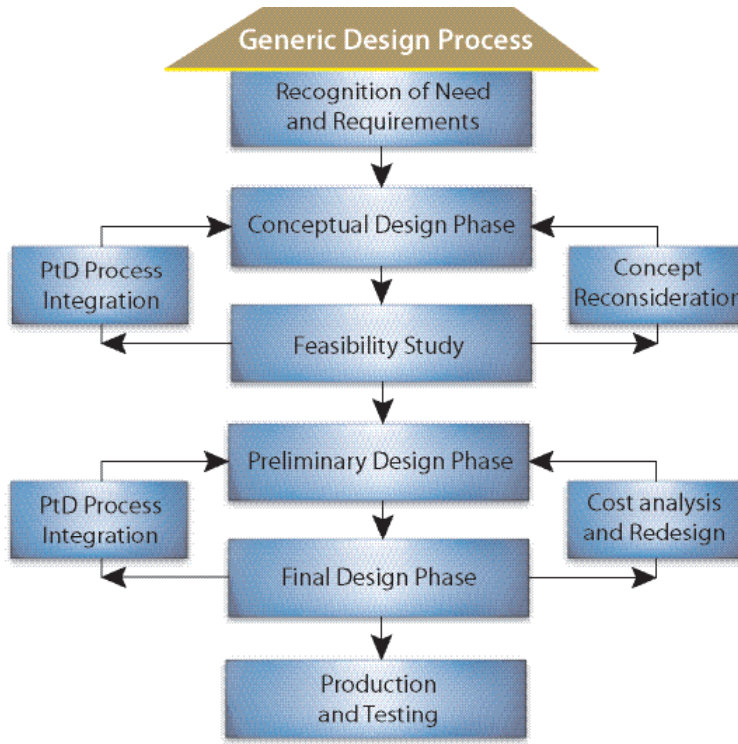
Generic Design Process

Recognition of Need and Requirements

Conceptual Design Phase

PtD Process Integration

Concept Reconsideration

Feasibility Study

Preliminary Design Phase

PtD Process Integration

Cost analysis and Redesign

Final Design Phase

Production and Testing